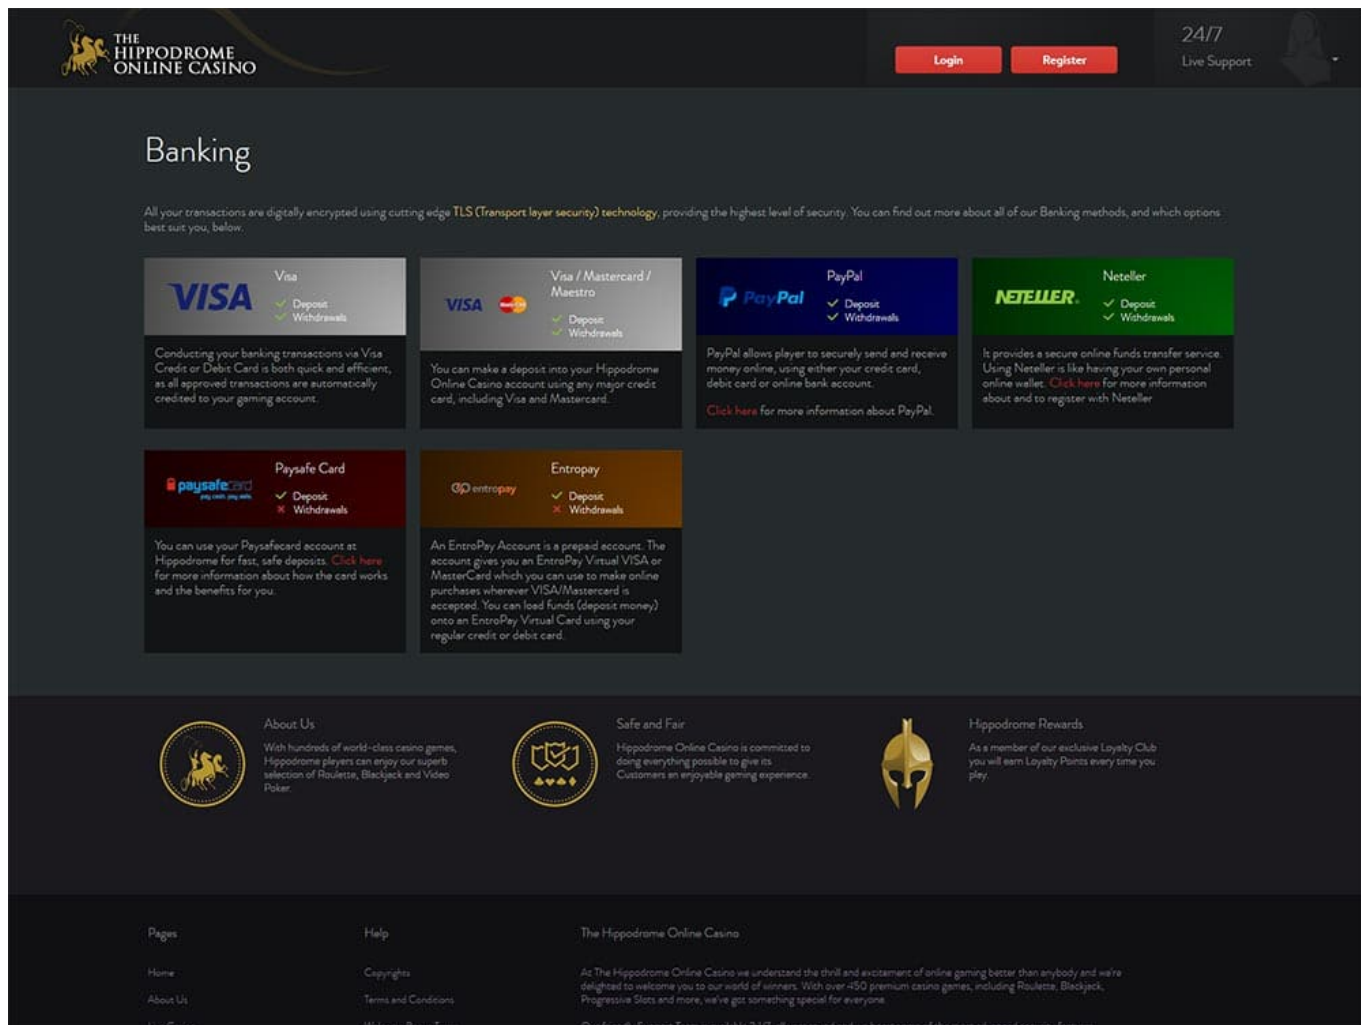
THE HIPPODROME ONLINE CASINO

Login Register

24/7 Live Support

Banking

All your transactions are digitally encrypted using cutting edge TLS (Transport layer security) technology, providing the highest level of security. You can find out more about all of our Banking methods, and which options best suit you, below.

VISA
Visa
Deposit
Withdrawals

Conducting your banking transactions via Visa Credit or Debit Card is both quick and efficient, as all approved transactions are automatically credited to your gaming account.

VISA
Visa / Mastercard / Maestro
Deposit
Withdrawals

You can make a deposit into your Hippodrome Online Casino account using any major credit card, including Visa and Mastercard.

PayPal
PayPal
Deposit
Withdrawals

PayPal allows player to securely send and receive money online, using either your credit card, debit card or online bank account.

Click here for more information about PayPal.

NETELLER
Neteller
Deposit
Withdrawals

It provides a secure online funds transfer service. Using Neteller is like having your own personal online wallet. Click here for more information about and to register with Neteller.

paysafecard
pay cash, pay safe
Paysafe Card
Deposit
Withdrawals

You can use your Paysafecard account at Hippodrome for fast, safe deposits. Click here for more information about how the card works and the benefits for you.

entropay
Entropay
Deposit
Withdrawals

An EntroPay Account is a prepaid account. The account gives you an EntroPay Virtual VISA or MasterCard which you can use to make online purchases wherever VISA/Mastercard is accepted. You can load funds (deposit money) onto an EntroPay Virtual Card using your regular credit or debit card.

About Us
With hundreds of world-class casino games, Hippodrome players can enjoy our superb selection of Roulette, Blackjack and Video Poker.

Safe and Fair
Hippodrome Online Casino is committed to doing everything possible to give its Customers an enjoyable gaming experience.

Hippodrome Rewards
As a member of our exclusive Loyalty Club you will earn Loyalty Points every time you play.

Pages
Home
About Us
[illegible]

Help
Copyrights
Terms and Conditions
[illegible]

The Hippodrome Online Casino
At The Hippodrome Online Casino we understand the thrill and excitement of online gaming better than anybody and we're delighted to welcome you to our world of winners. With over 450 premium casino games, including Roulette, Blackjack, Progressive Slots and more, we've got something special for everyone.
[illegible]